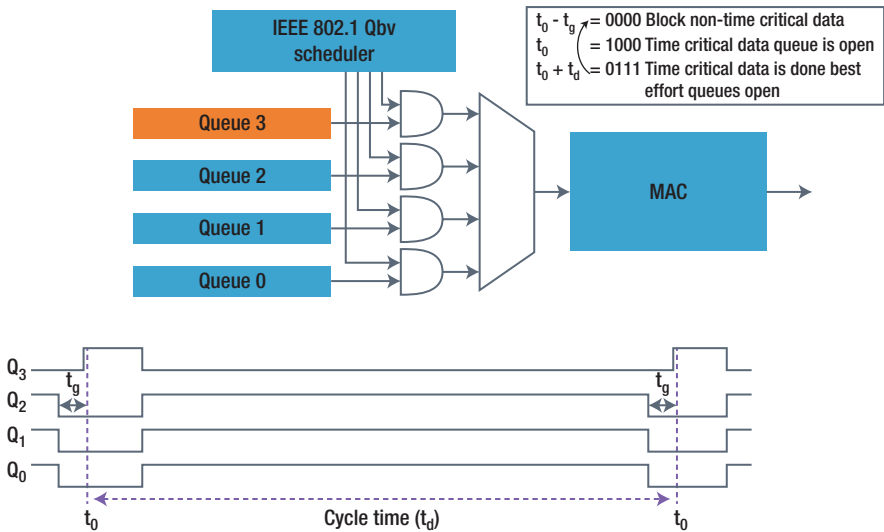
IEEE 802.1 Qbv scheduler

$t_0$ - $t_g$ = 0000 Block non-time critical data
$t_0$ = 1000 Time critical data queue is open
$t_0$ + $t_d$ = 0111 Time critical data is done best effort queues open

Queue 3
Queue 2
Queue 1
Queue 0

MAC

$Q_3$
$Q_2$
$Q_1$
$Q_0$

$t_g$
$t_g$

$t_0$
Cycle time ($t_d$)
$t_0$